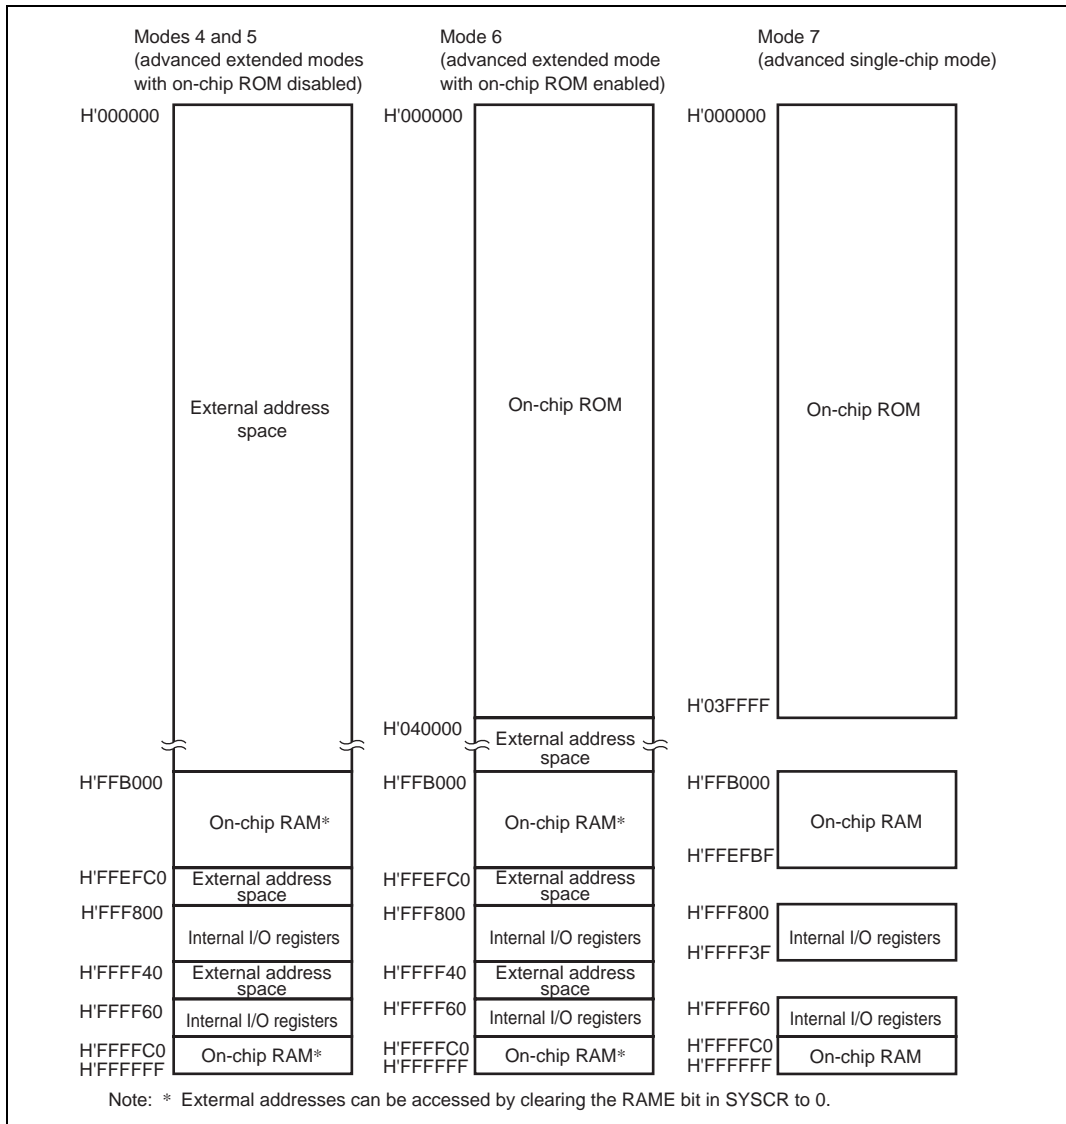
Modes 4 and 5
(advanced extended modes with on-chip ROM disabled)

H'000000

External address space

H'FFB000

On-chip RAM*

H'FFEFC0

External address space

H'FFF800

Internal I/O registers

H'FFFF40

External address space

H'FFFF60

Internal I/O registers

H'FFFFC0
H'FFFFFF

On-chip RAM*

Mode 6
(advanced extended mode with on-chip ROM enabled)

H'000000

On-chip ROM

H'040000

External address space

H'FFB000

On-chip RAM*

H'FFEFC0

External address space

H'FFF800

Internal I/O registers

H'FFFF40

External address space

H'FFFF60

Internal I/O registers

H'FFFFC0
H'FFFFFF

On-chip RAM*

Mode 7
(advanced single-chip mode)

H'000000

On-chip ROM

H'03FFFF

H'FFB000

On-chip RAM

H'FFEFBF

H'FFF800

Internal I/O registers

H'FFFF3F

H'FFFF60

Internal I/O registers

H'FFFFC0
H'FFFFFF

On-chip RAM

Note: * Extermal addresses can be accessed by clearing the RAME bit in SYSCR to 0.